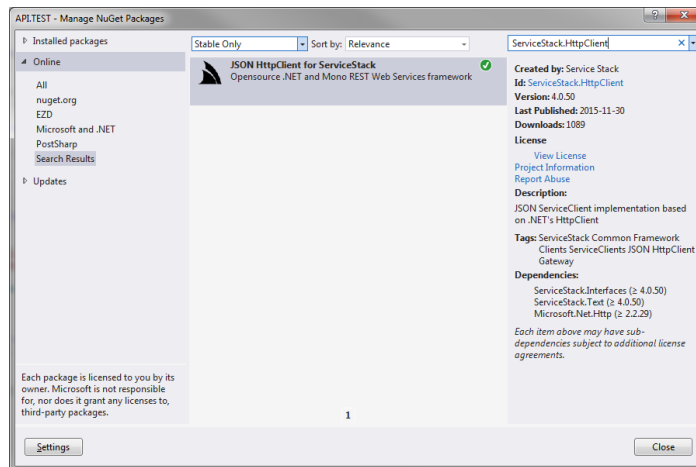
API.TEST - Manage NuGet Packages

? X

Installed packages

Online

All

nuget.org

EZD

Microsoft and .NET

PostSharp

Search Results

Updates

Each package is licensed to you by its owner. Microsoft is not responsible for, nor does it grant any licenses to, third-party packages.

Stable Only

Sort by: Relevance

JSON HttpClient for ServiceStack

Opensource .NET and Mono REST Web Services framework

1

ServiceStack.HttpClient

Created by: Service Stack

Id: ServiceStack.HttpClient

Version: 4.0.50

Last Published: 2015-11-30

Downloads: 1089

License

View License

Project Information

Report Abuse

Description:

JSON ServiceClient implementation based on .NET's HttpClient

Tags: ServiceStack Common Framework Clients ServiceClients JSON HttpClient Gateway

Dependencies:

ServiceStack.Interfaces (≥ 4.0.50)

ServiceStack.Text (≥ 4.0.50)

Microsoft.Net.Http (≥ 2.2.29)

Each item above may have sub-dependencies subject to additional license agreements.

Settings

Close